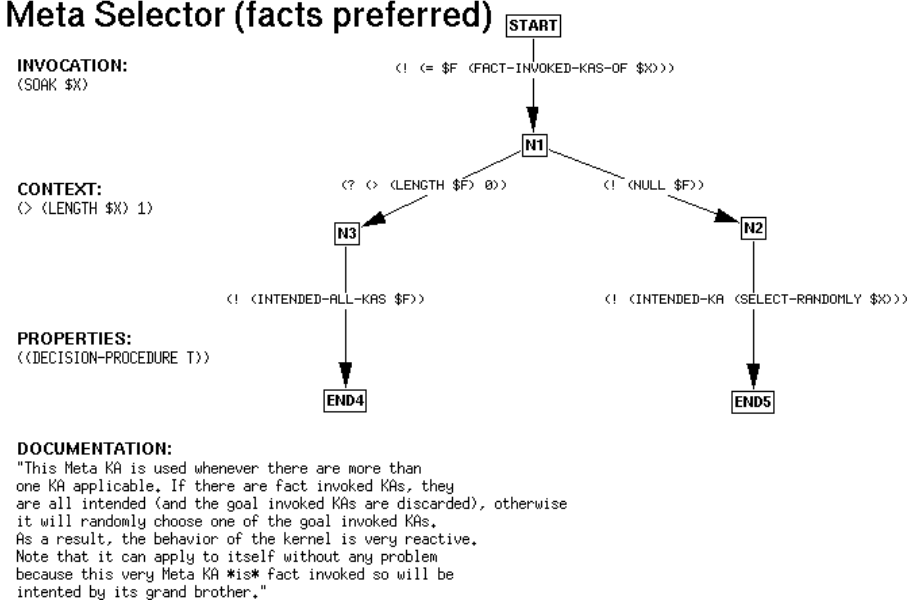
Meta Selector (facts preferred)

START

INVOCATION:
(SOAK $X)

(! (= $F (FACT-INVOKED-KAS-OF $X)))

N1

CONTEXT:
(> (LENGTH $X) 1)

(? (> (LENGTH $F) 0))

(! (NULL $F))

N3

N2

(! (INTENDED-ALL-KAS $F))

(! (INTENDED-KA (SELECT-RANDOMLY $X)))

PROPERTIES:
((DECISION-PROCEDURE T))

END4

END5

DOCUMENTATION:
"This Meta KA is used whenever there are more than one KA applicable. If there are fact invoked KAs, they are all intended (and the goal invoked KAs are discarded), otherwise it will randomly choose one of the goal invoked KAs. As a result, the behavior of the kernel is very reactive. Note that it can apply to itself without any problem because this very Meta KA *is* fact invoked so will be intented by its grand brother."